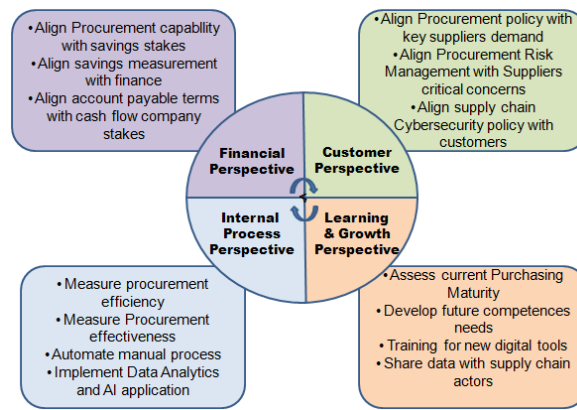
•Align Procurement capablity with savings stakes
•Align savings measurement with finance
•Align account payable terms with cash flow company stakes

•Align Procurement policy with key suppliers demand
•Align Procurement Risk Management with Suppliers critical concerns
•Align supply chain Cybersecurity policy with customers

Financial Perspective

Customer Perspective

Internal Process Perspective

Learning & Growth Perspective

•Measure procurement efficiency
•Measure Procurement effectiveness
•Automate manual process
•Implement Data Analytics and AI application

•Assess current Purchasing Maturity
•Develop future competences needs
•Training for new digital tools
•Share data with supply chain actors